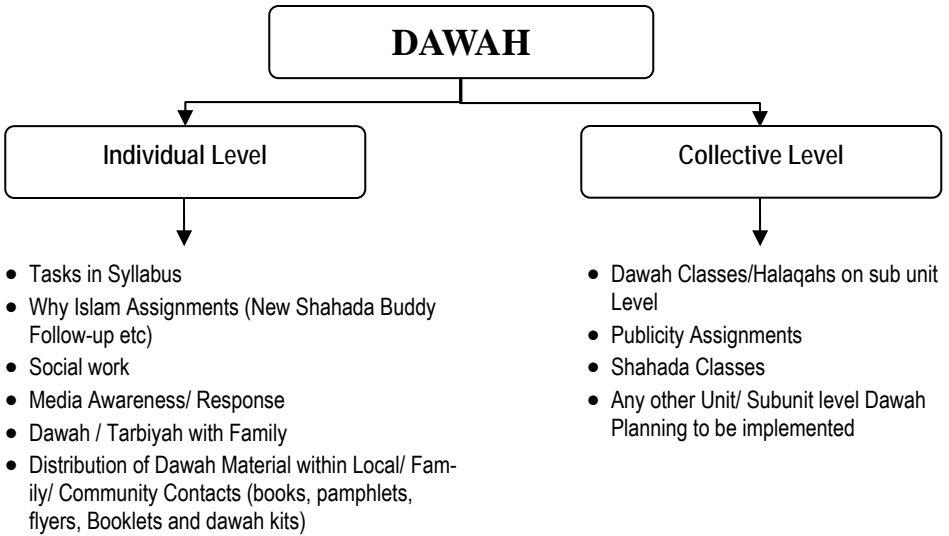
DAWAH

Individual Level

Collective Level

- Tasks in Syllabus
- Why Islam Assignments (New Shahada Buddy Follow-up etc)
- Social work
- Media Awareness/ Response
- Dawah / Tarbiyah with Family
- Distribution of Dawah Material within Local/ Family/ Community Contacts (books, pamphlets, flyers, Booklets and dawah kits)

- Dawah Classes/Halaqahs on sub unit Level
- Publicity Assignments
- Shahada Classes
- Any other Unit/ Subunit level Dawah Planning to be implemented